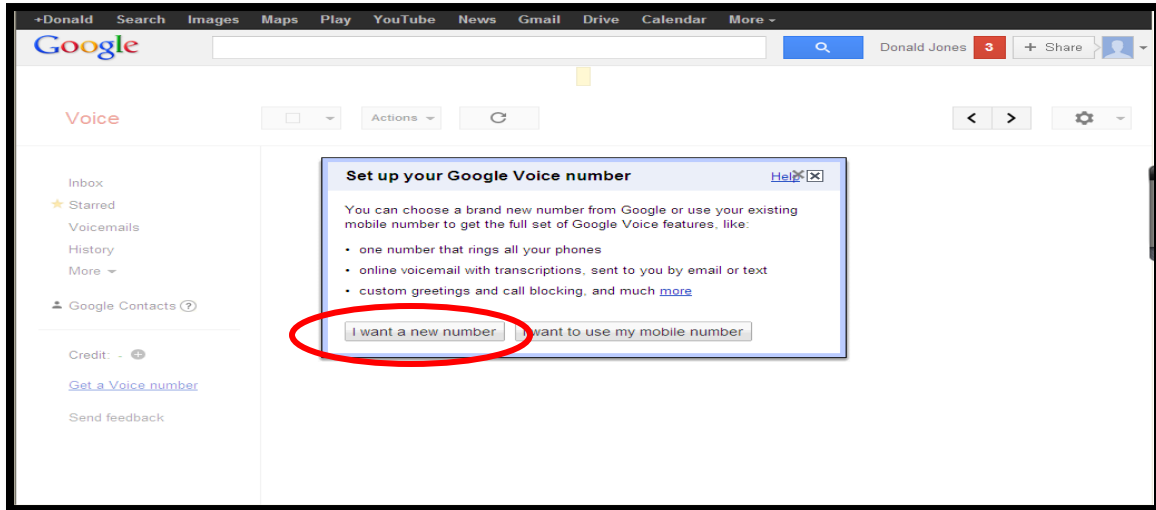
+Donald Search Images Maps Play YouTube News Gmail Drive Calendar More ▾

Google

Donald Jones 3 + Share

Voice

Actions

Inbox
Starred
Voicemails
History
More ▾

Google Contacts ?

Credit: -

Get a Voice number

Send feedback

Set up your Google Voice number

Help

You can choose a brand new number from Google or use your existing mobile number to get the full set of Google Voice features, like:

• one number that rings all your phones
• online voicemail with transcriptions, sent to you by email or text
• custom greetings and call blocking, and much more

I want a new number

I want to use my mobile number